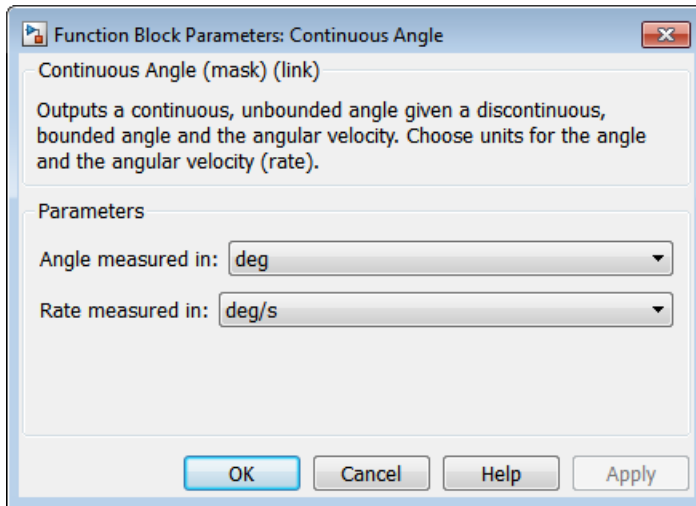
Function Block Parameters: Continuous Angle

Continuous Angle (mask) (link)

Outputs a continuous, unbounded angle given a discontinuous, bounded angle and the angular velocity. Choose units for the angle and the angular velocity (rate).

Parameters

Angle measured in: deg

Rate measured in: deg/s

OK Cancel Help Apply